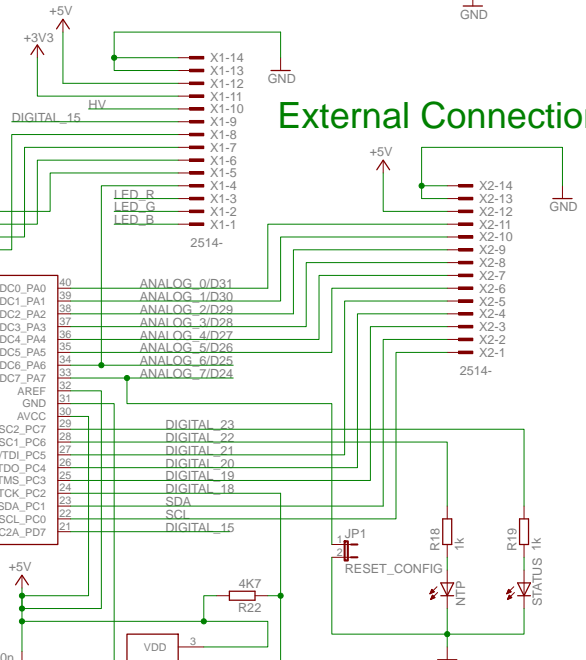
GND
+5V
+3V3
X1-14
X1-13
X1-12
X1-11
X1-10
X1-9
X1-8
X1-7
X1-6
X1-5
X1-4
X1-3
X1-2
X1-1
GND
HV
DIGITAL_15
LED_R
LED_G
LED_B
2514-
External Connectio
+5V
X2-14
X2-13
X2-12
X2-11
X2-10
X2-9
X2-8
X2-7
X2-6
X2-5
X2-4
X2-3
X2-2
X2-1
GND
2514-
DC0_PA0 40
DC1_PA1 39
DC2_PA2 38
DC3_PA3 37
DC4_PA4 36
DC5_PA5 35
DC6_PA6 34
DC7_PA7 33
32
AREF 31
GND
AVCC 30
SC2_PC7 29
SC1_PC6 28
TDI_PC5 27
TDO_PC4 26
TMS_PC3 25
TCK_PC2 24
SDA_PC1 23
SCL_PC0 22
C2A_PD7 21
ANALOG_0/D31
ANALOG_1/D30
ANALOG_2/D29
ANALOG_3/D28
ANALOG_4/D27
ANALOG_5/D26
ANALOG_6/D25
ANALOG_7/D24
DIGITAL_23
DIGITAL_22
DIGITAL_21
DIGITAL_20
DIGITAL_19
DIGITAL_18
SDA
SCL
DIGITAL_15
JP1
1
2
RESET_CONFIG
R18
1k
R19
1k
NTP
STATUS
+5V
4K7
R22
VDD
3
0n